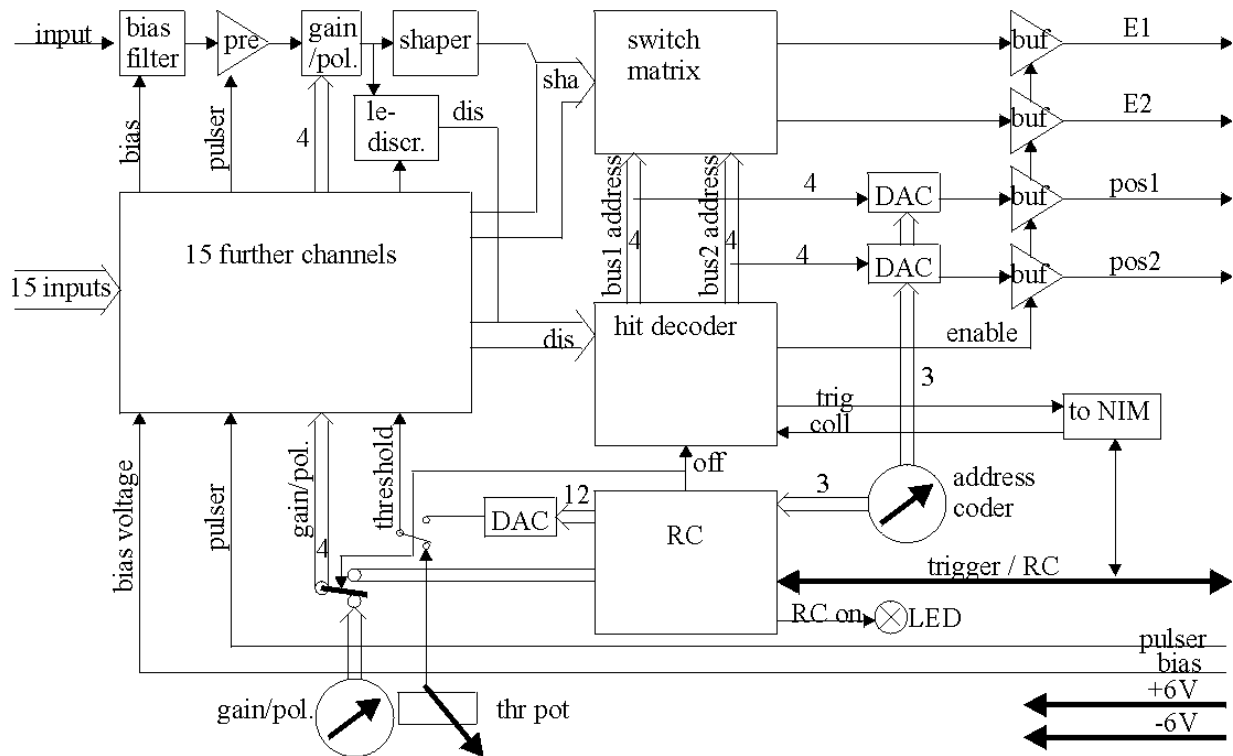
input
bias filter
pre
gain /pol.
shaper
switch matrix
buf
E1
buf
E2
sha
le-discr.
dis
bias
pulser
4
bus1 address
bus2 address
4
DAC
buf
pos1
15 further channels
4
4
4
DAC
buf
pos2
15 inputs
dis
hit decoder
enable
3
trig
to NIM
coll
bias voltage
pulser
gain/pol.
threshold
off
address coder
12
3
DAC
RC
4
trigger / RC
RC on
LED
pulser
bias
+6V
gain/pol.
thr pot
-6V